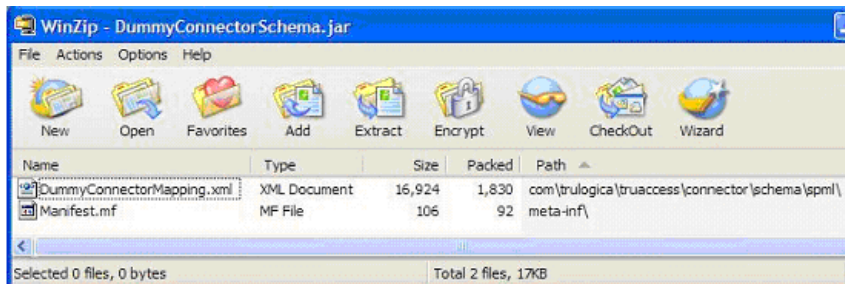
WinZip - DummyConnectorSchema.jar

File Actions Options Help

New Open Favorites Add Extract Encrypt View CheckOut Wizard

| Name | Type | Size | Packed | Path |
|---|---|---|---|---|
| DummyConnectorMapping.xml | XML Document | 16,924 | 1,830 | com\trulogica\truaccess\connector\schema\spml\ |
| Manifest.mf | MF File | 106 | 92 | meta-inf\ |

Selected 0 files, 0 bytes Total 2 files, 17KB